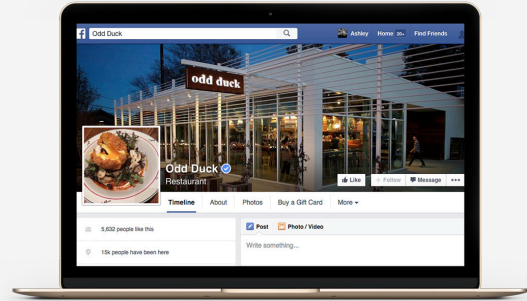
Odd Duck

Ashley Home 20+ Find Friends

odd duck

Odd Duck
Restaurant

Like Follow Message •••

Timeline About Photos Buy a Gift Card More

5,632 people like this

15k people have been here

Post Photo / Video

Write something...